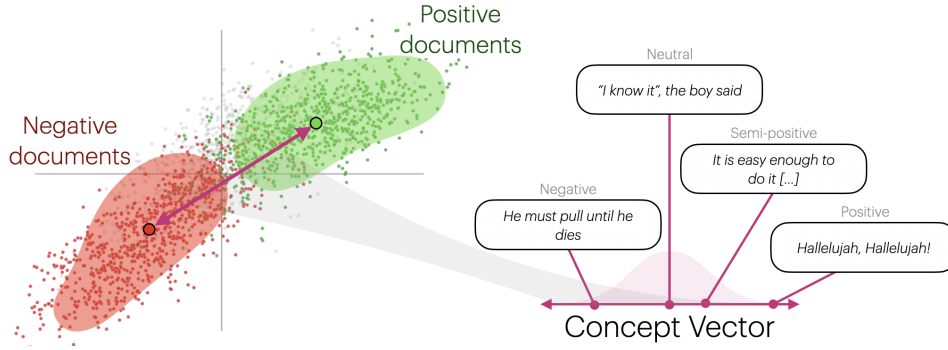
Positive documents

Negative documents

Neutral

"I know it", the boy said

Semi-positive

It is easy enough to do it [...]

Negative

He must pull until he dies

Positive

Hallelujah, Hallelujah!

Concept Vector